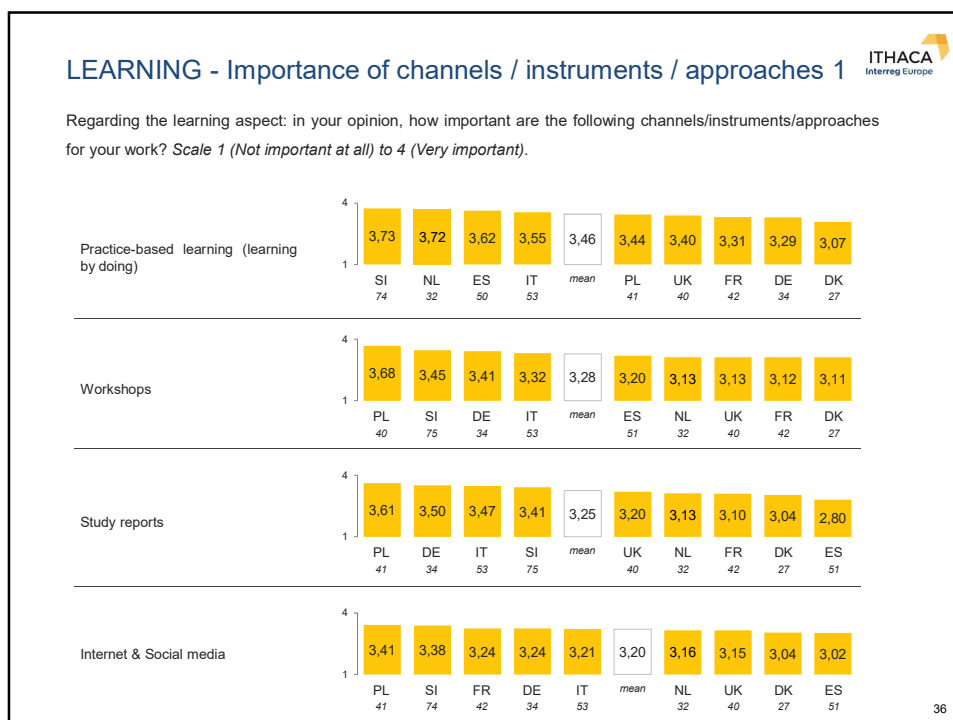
LEARNING - Importance of channels / instruments / approaches 1

ITHACA
Interreg Europe

Regarding the learning aspect: in your opinion, how important are the following channels/instruments/approaches for your work? *Scale 1 (Not important at all) to 4 (Very important)*.

Practice-based learning (learning by doing)

4
1

| 3,73 | 3,72 | 3,62 | 3,55 | 3,46 | 3,44 | 3,40 | 3,31 | 3,29 | 3,07 |
|---|---|---|---|---|---|---|---|---|---|
| SI | NL | ES | IT | mean | PL | UK | FR | DE | DK |
| 74 | 32 | 50 | 53 | | 41 | 40 | 42 | 34 | 27 |

Workshops

4
1

| 3,68 | 3,45 | 3,41 | 3,32 | 3,28 | 3,20 | 3,13 | 3,13 | 3,12 | 3,11 |
|---|---|---|---|---|---|---|---|---|---|
| PL | SI | DE | IT | mean | ES | NL | UK | FR | DK |
| 40 | 75 | 34 | 53 | | 51 | 32 | 40 | 42 | 27 |

Study reports

4
1

| 3,61 | 3,50 | 3,47 | 3,41 | 3,25 | 3,20 | 3,13 | 3,10 | 3,04 | 2,80 |
|---|---|---|---|---|---|---|---|---|---|
| PL | DE | IT | SI | mean | UK | NL | FR | DK | ES |
| 41 | 34 | 53 | 75 | | 40 | 32 | 42 | 27 | 51 |

Internet & Social media

4
1

| 3,41 | 3,38 | 3,24 | 3,24 | 3,21 | 3,20 | 3,16 | 3,15 | 3,04 | 3,02 |
|---|---|---|---|---|---|---|---|---|---|
| PL | SI | FR | DE | IT | mean | NL | UK | DK | ES |
| 41 | 74 | 42 | 34 | 53 | | 32 | 40 | 27 | 51 |

36